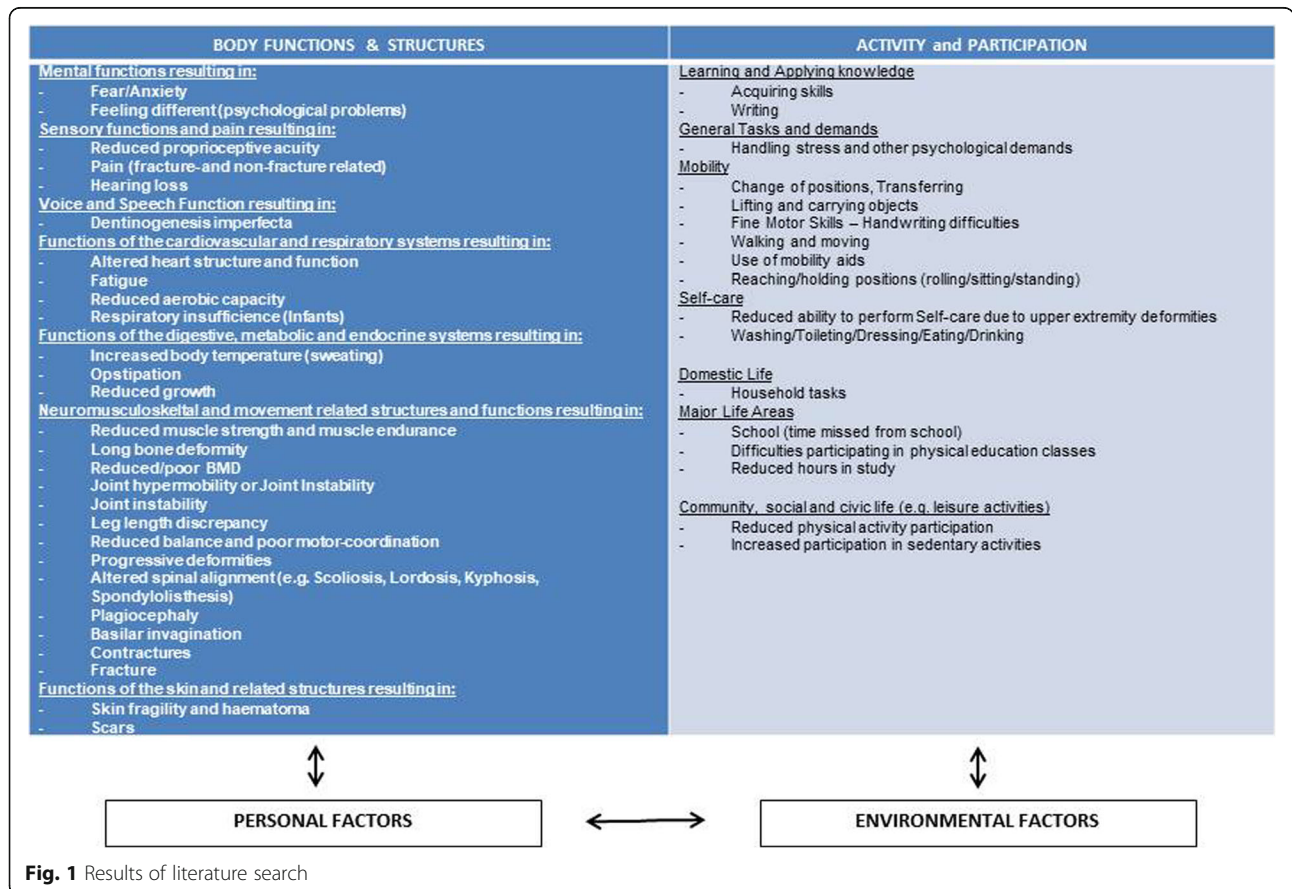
BODY FUNCTIONS & STRUCTURES

Mental functions resulting in:
- Fear/Anxiety
- Feeling different (psychological problems)
Sensory functions and pain resulting in:
- Reduced proprioceptive acuity
- Pain (fracture-and non-fracture related)
- Hearing loss
Voice and Speech Function resulting in:
- Dentinogenesis imperfecta
Functions of the cardiovascular and respiratory systems resulting in:
- Altered heart structure and function
- Fatigue
- Reduced aerobic capacity
- Respiratory insufficience (Infants)
Functions of the digestive, metabolic and endocrine systems resulting in:
- Increased body temperature (sweating)
- Opstipation
- Reduced growth
Neuromusculoskeltal and movement related structures and functions resulting in:
- Reduced muscle strength and muscle endurance
- Long bone deformity
- Reduced/poor BMD
- Joint hypermobility or Joint Instability
- Joint instability
- Leg length discrepancy
- Reduced balance and poor motor-coordination
- Progressive deformities
- Altered spinal alignment (e.g. Scoliosis, Lordosis, Kyphosis, Spondylolisthesis)
- Plagiocephaly
- Basilar invagination
- Contractures
- Fracture
Functions of the skin and related structures resulting in:
- Skin fragility and haematoma
- Scars

ACTIVITY and PARTICIPATION

Learning and Applying knowledge
- Acquiring skills
- Writing
General Tasks and demands
- Handling stress and other psychological demands
Mobility
- Change of positions, Transferring
- Lifting and carrying objects
- Fine Motor Skills – Handwriting difficulties
- Walking and moving
- Use of mobility aids
- Reaching/holding positions (rolling/sitting/standing)
Self-care
- Reduced ability to perform Self-care due to upper extremity deformities
- Washing/Toileting/Dressing/Eating/Drinking

Domestic Life
- Household tasks
Major Life Areas
- School (time missed from school)
- Difficulties participating in physical education classes
- Reduced hours in study

Community, social and civic life (e.g. leisure activities)
- Reduced physical activity participation
- Increased participation in sedentary activities

PERSONAL FACTORS

ENVIRONMENTAL FACTORS

Fig. 1 Results of literature search